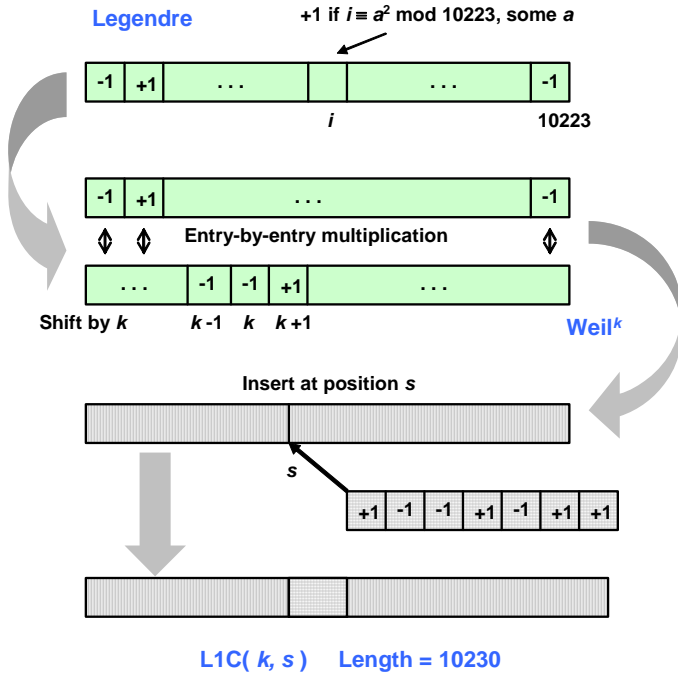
Legendre

+1 if $i \equiv a^2$ mod 10223, some $a$

| -1 | +1 | . . . | | . . . | -1 |
|---|---|---|---|---|---|

$i$

10223

| -1 | +1 | . . . | -1 |
|---|---|---|---|

Entry-by-entry multiplication

| . . . | -1 | -1 | +1 | . . . |
|---|---|---|---|---|

Shift by $k$

$k$ -1 $k$ $k$ +1

Weil$^k$

Insert at position $s$

$s$

| +1 | -1 | -1 | +1 | -1 | +1 | +1 |
|---|---|---|---|---|---|---|

L1C( $k$, $s$ ) Length = 10230